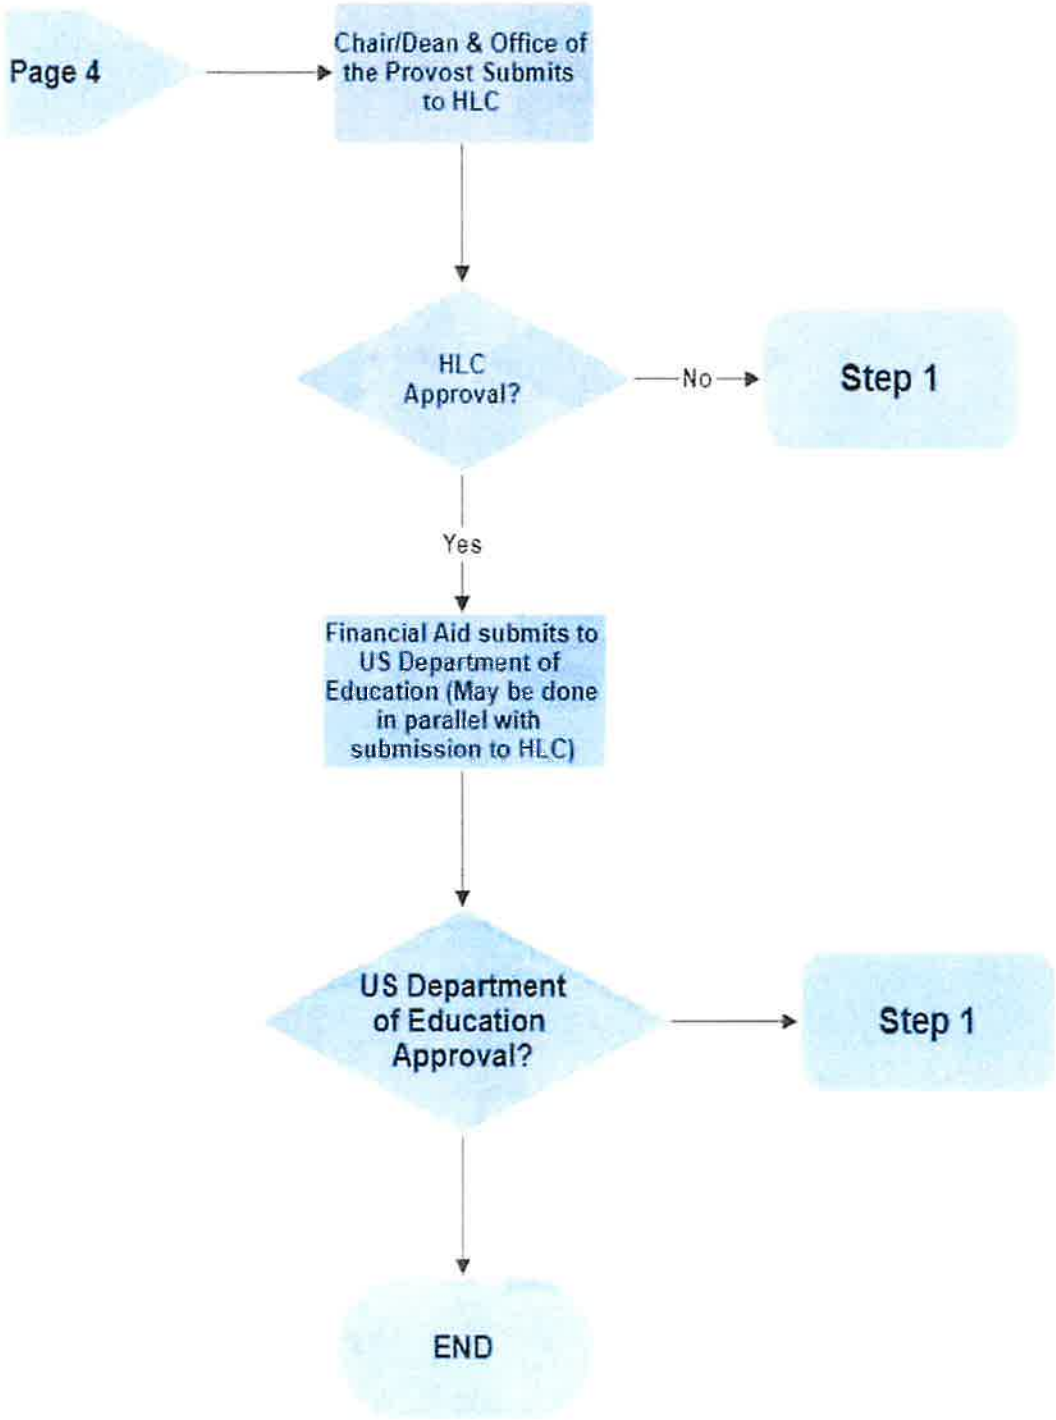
Page 4

Chair/Dean & Office of the Provost Submits to HLC

HLC Approval?

No

Step 1

Yes

Financial Aid submits to US Department of Education (May be done in parallel with submission to HLC)

US Department of Education Approval?

Step 1

END